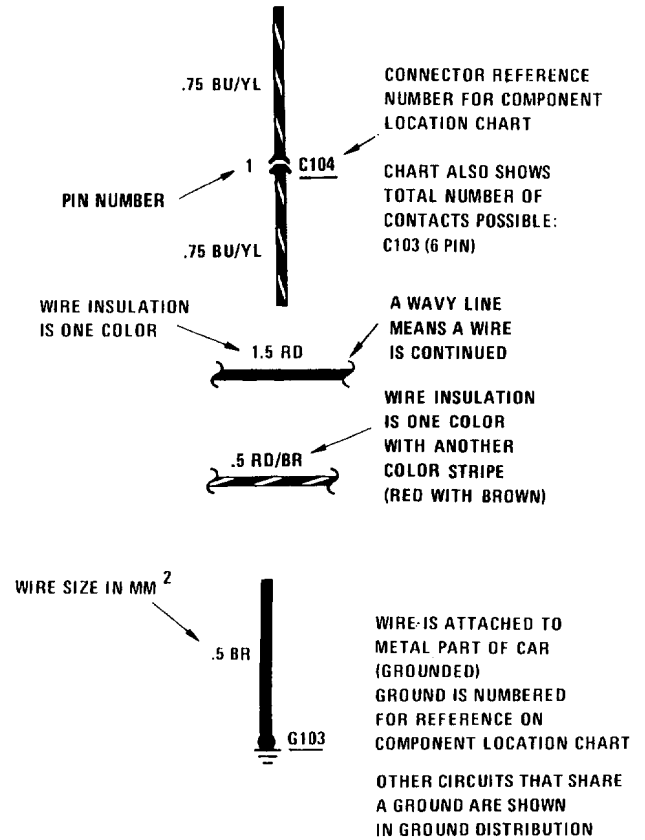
.75 BU/YL

CONNECTOR REFERENCE NUMBER FOR COMPONENT LOCATION CHART

1

C104

PIN NUMBER

CHART ALSO SHOWS TOTAL NUMBER OF CONTACTS POSSIBLE: C103 (6 PIN)

.75 BU/YL

WIRE INSULATION IS ONE COLOR

1.5 RD

A WAVY LINE MEANS A WIRE IS CONTINUED

WIRE INSULATION IS ONE COLOR WITH ANOTHER COLOR STRIPE (RED WITH BROWN)

.5 RD/BR

WIRE SIZE IN MM $^2$

.5 BR

G103

WIRE IS ATTACHED TO METAL PART OF CAR (GROUNDED) GROUND IS NUMBERED FOR REFERENCE ON COMPONENT LOCATION CHART

OTHER CIRCUITS THAT SHARE A GROUND ARE SHOWN IN GROUND DISTRIBUTION